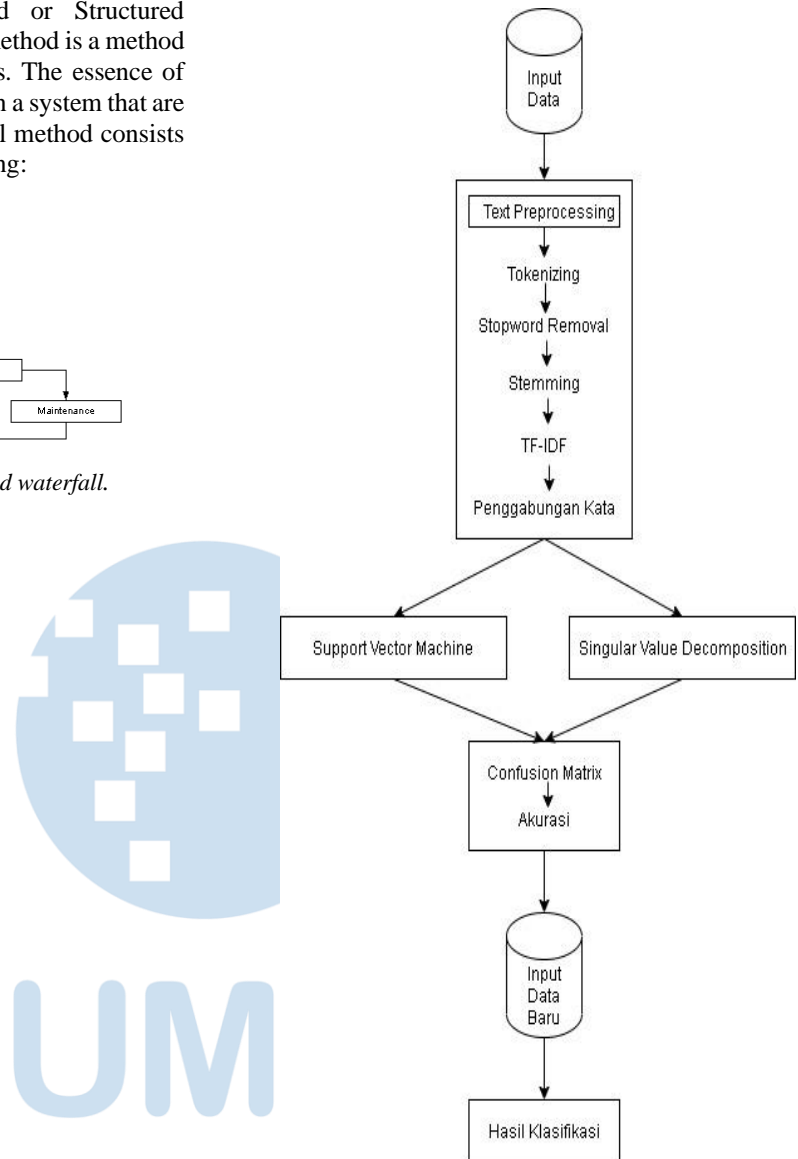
d or Structured
ethod is a method
s. The essence of
n a system that are
l method consists
ng:

Maintenance

d waterfall.

UM

Input Data

Text Preprocessing

Tokenizing

Stopword Removal

Stemming

TF-IDF

Penggabungan Kata

Support Vector Machine

Singular Value Decomposition

Confusion Matrix

Akurasi

Input Data Baru

Hasil Klasifikasi